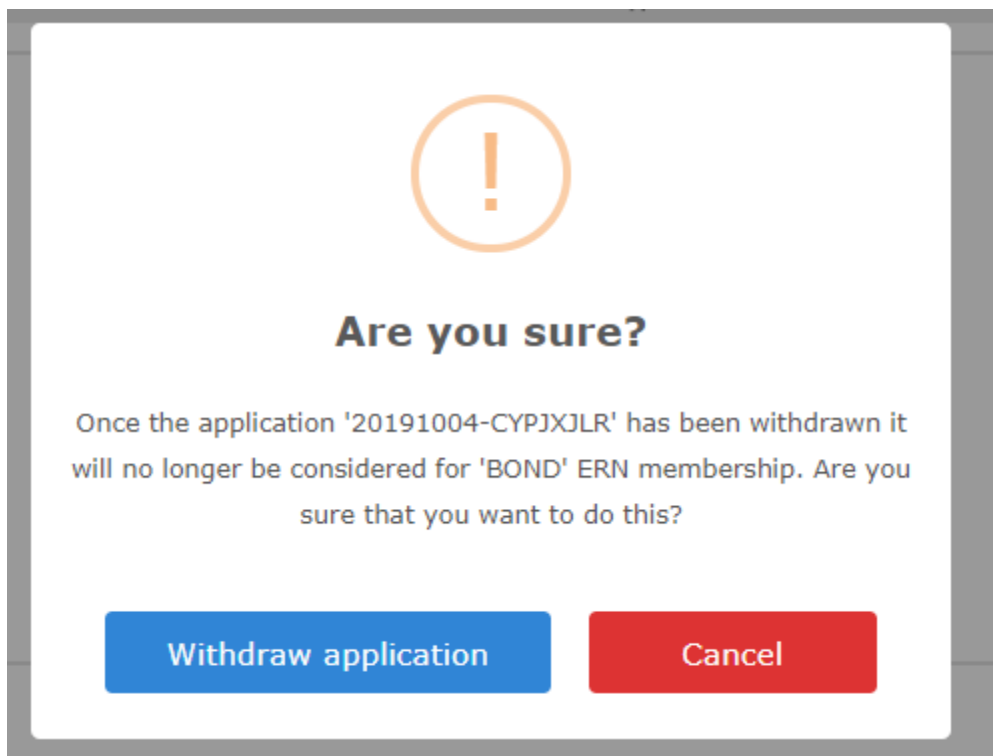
!

Are you sure?

Once the application '20191004-CYPJXJLR' has been withdrawn it will no longer be considered for 'BOND' ERN membership. Are you sure that you want to do this?

Withdraw application

Cancel